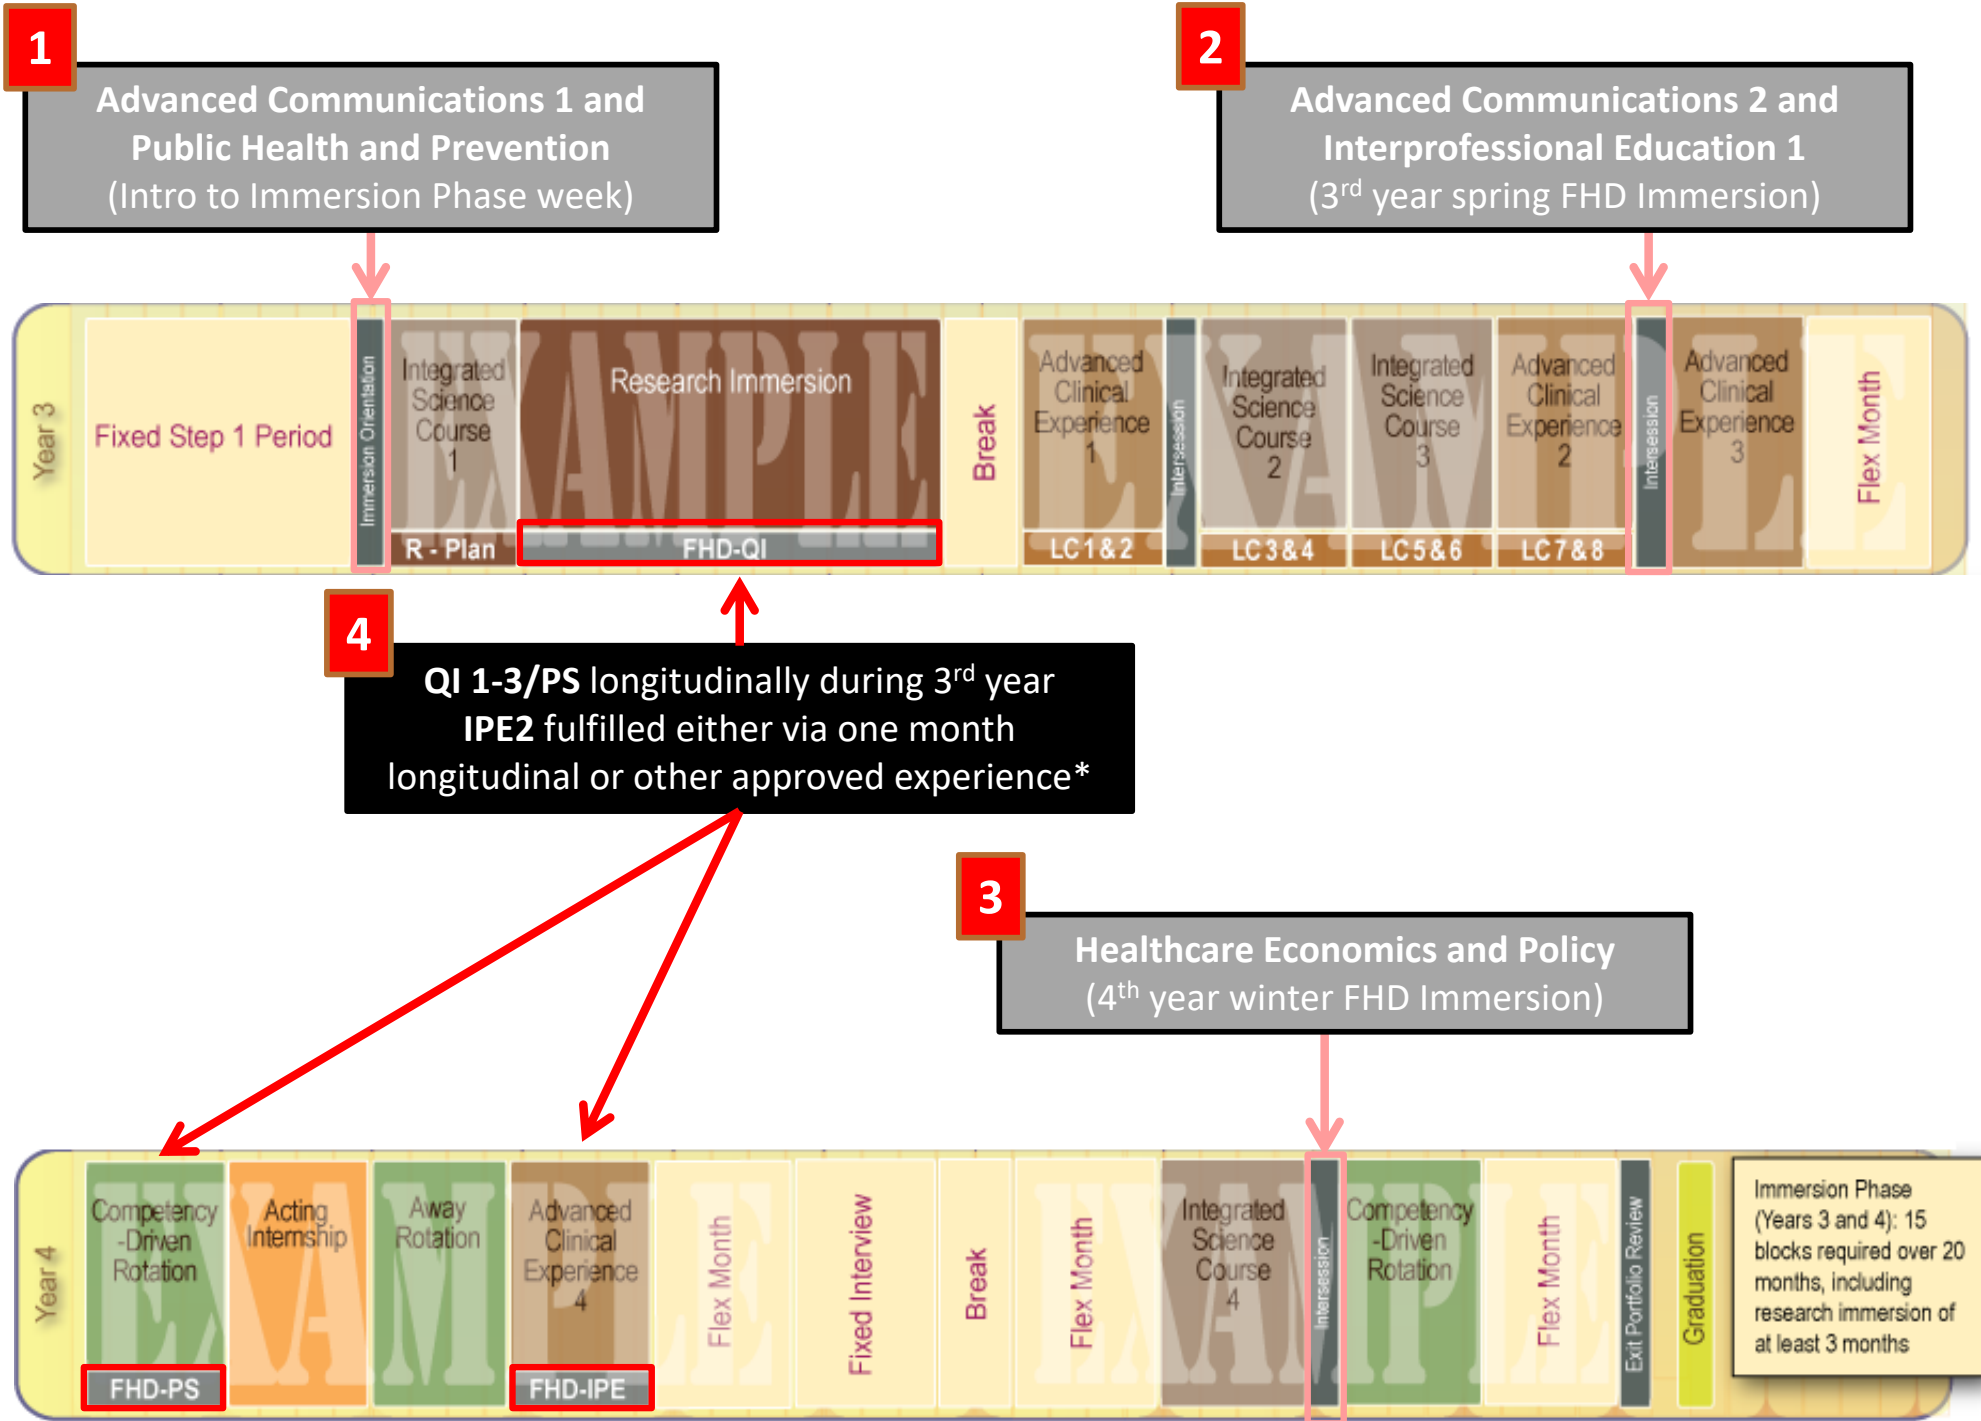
1
Advanced Communications 1 and Public Health and Prevention (Intro to Immersion Phase week)

2
Advanced Communications 2 and Interprofessional Education 1 ($3^{rd}$ year spring FHD Immersion)

Year 3
Fixed Step 1 Period
Immersion Orientation
Integrated Science Course 1
R - Plan
Research Immersion
FHD-QI
Break
Advanced Clinical Experience 1
LC 1 & 2
Intersession
Integrated Science Course 2
LC 3 & 4
Integrated Science Course 3
LC 5 & 6
Advanced Clinical Experience 2
LC 7 & 8
Intersession
Advanced Clinical Experience 3
Flex Month

4
QI 1-3/PS longitudinally during $3^{rd}$ year
IPE2 fulfilled either via one month longitudinal or other approved experience*

3
Healthcare Economics and Policy ($4^{th}$ year winter FHD Immersion)

Year 4
Competency -Driven Rotation
FHD-PS
Acting Internship
Away Rotation
Advanced Clinical Experience 4
FHD-IPE
Flex Month
Fixed Interview
Break
Flex Month
Integrated Science Course 4
Intersession
Competency -Driven Rotation
Flex Month
Exit Portfolio Review
Graduation
Immersion Phase (Years 3 and 4): 15 blocks required over 20 months, including research immersion of at least 3 months